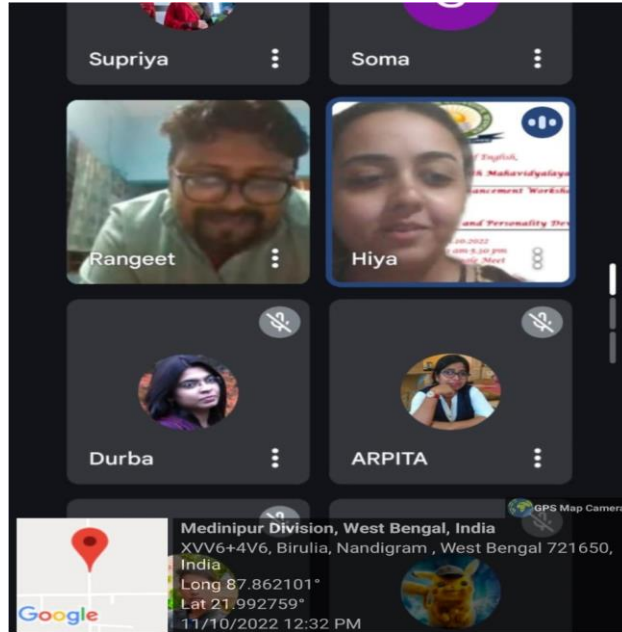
Supriya

Soma

Rangeet

of English,
Mahavidyalaya
ancement Worksh
and Personality Dev
.10.2022
.00 & 5.20 pm
le Meet

Hiya

Durba

ARPITA

GPS Map Camera

Medinipur Division, West Bengal, India
XVV6+4V6, Birulia, Nandigram , West Bengal 721650, India
Long 87.862101°
Lat 21.992759°
11/10/2022 12:32 PM

Google